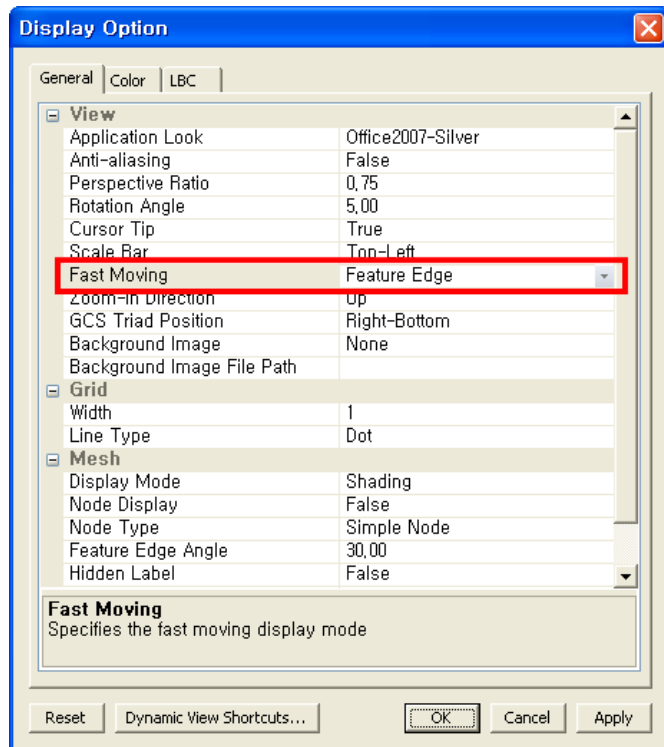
Display Option

General | Color | LBC

| | |
|---|---|
| ⊟ View | |
| Application Look | Office2007-Silver |
| Anti-aliasing | False |
| Perspective Ratio | 0,75 |
| Rotation Angle | 5,00 |
| Cursor Tip | True |
| Scale Bar | Top-Left |
| Fast Moving | Feature Edge |
| Zoom-In Direction | Up |
| GCS Triad Position | Right-Bottom |
| Background Image | None |
| Background Image File Path | |
| ⊟ Grid | |
| Width | 1 |
| Line Type | Dot |
| ⊟ Mesh | |
| Display Mode | Shading |
| Node Display | False |
| Node Type | Simple Node |
| Feature Edge Angle | 30,00 |
| Hidden Label | False |

Fast Moving
Specifies the fast moving display mode

Reset | Dynamic View Shortcuts... | OK | Cancel | Apply